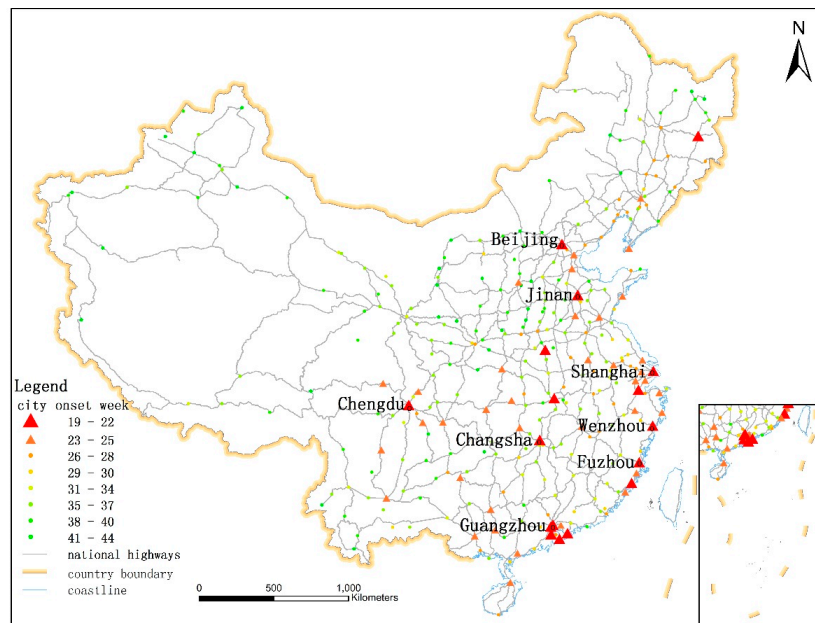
N

Beijing

Jinan

Shanghai

Chengdu

Changsha

Wenzhou

Fuzhou

Guangzhou

Legend
city onset week
19 - 22
23 - 25
26 - 28
29 - 30
31 - 34
35 - 37
38 - 40
41 - 44
national highways
country boundary
coastline

0 500 1,000 Kilometers